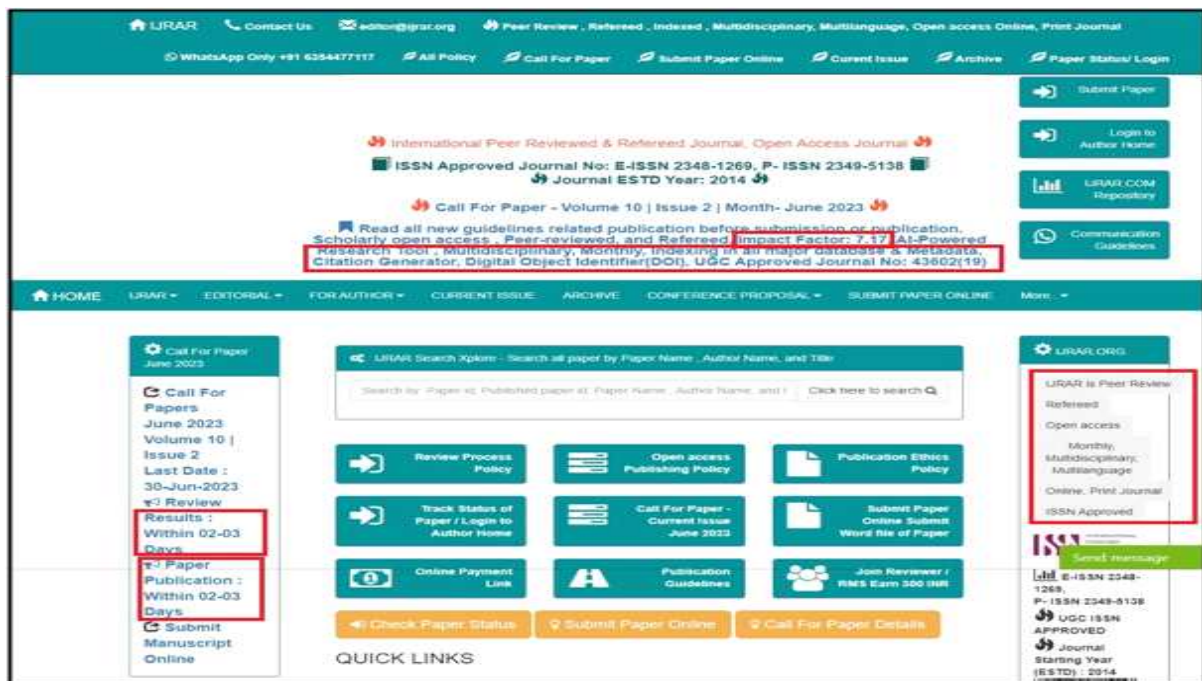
IJRAR Contact Us editor@ijrar.org Peer Review , Refereed , Indexed , Multidisciplinary, Multilanguage, Open access Online, Print Journal

WhatsApp Only +91 6354477117 All Policy Call For Paper Submit Paper Online Current Issue Archive Paper Status/ Login

Submit Paper

Login to Author Home

IJRAR.COM Repository

Communication Guidelines

International Peer Reviewed & Refereed Journal, Open Access Journal

ISSN Approved Journal No: E-ISSN 2348-1269, P- ISSN 2349-5138

Journal ESTD Year: 2014

Call For Paper - Volume 10 | Issue 2 | Month- June 2023

Read all new guidelines related publication before submission or publication. Scholarly open access , Peer-reviewed, and Refereed Impact Factor: 7.17 AI-Powered Research Tool , Multidisciplinary, Monthly, Indexing in all major database & Metadata, Citation Generator, Digital Object Identifier(DOI), UGC Approved Journal No: 43602(19)

HOME IJRAR EDITORIAL FOR AUTHOR CURRENT ISSUE ARCHIVE CONFERENCE PROPOSAL SUBMIT PAPER ONLINE More

Call For Paper June 2023

Call For Papers June 2023 Volume 10 | Issue 2 Last Date : 30-Jun-2023 Review Results : Within 02-03 Days Paper Publication : Within 02-03 Days Submit Manuscript Online

IJRAR Search Xplore - Search all paper by Paper Name , Author Name, and Title

Search by Paper id, Published paper id, Paper Name, Author Name, and I Click here to search

Review Process Policy

Open access Publishing Policy

Publication Ethics Policy

Track Status of Paper / Login to Author Home

Call For Paper - Current Issue June 2023

Submit Paper Online Submit Word file of Paper

Online Payment Link

Publication Guidelines

Join Reviewer / RMS Earn 300 INR

Check Paper Status Submit Paper Online Call For Paper Details

QUICK LINKS

IJRAR.ORG

IJRAR is Peer Review

Refereed

Open access

Monthly, Multidisciplinary, Multilanguage

Online, Print Journal

ISSN Approved

Send message

E-ISSN 2348-1269, P- ISSN 2349-5138

UGC ISSN APPROVED

Journal Starting Year (ESTD) : 2014